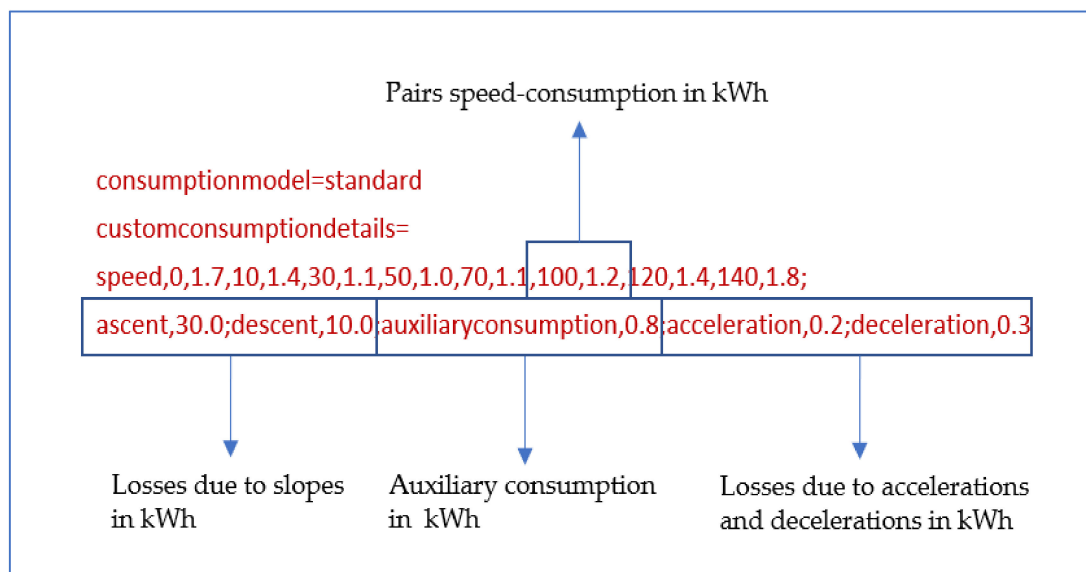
Pairs speed-consumption in kWh

consumptionmodel=standard

customconsumptiondetails=

speed,0,1.7,10,1.4,30,1.1,50,1.0,70,1.1,100,1.2,120,1.4,140,1.8;

ascent,30.0;descent,10.0;auxiliaryconsumption,0.8;acceleration,0.2;deceleration,0.3

Losses due to slopes in kWh

Auxiliary consumption in kWh

Losses due to accelerations and decelerations in kWh